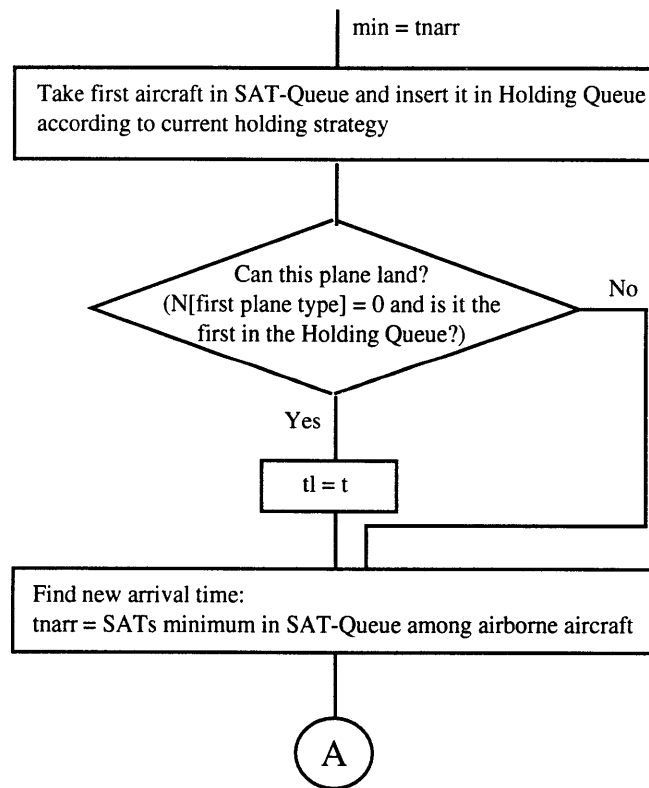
min = tnarr

Take first aircraft in SAT-Queue and insert it in Holding Queue according to current holding strategy

Can this plane land?
(N[first plane type] = 0 and is it the first in the Holding Queue?)

No

Yes

tl = t

Find new arrival time:
tnarr = SATs minimum in SAT-Queue among airborne aircraft

A